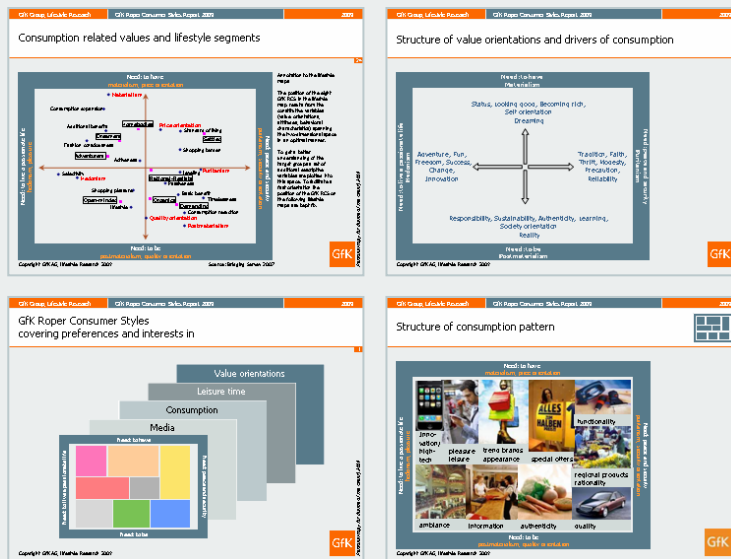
GfK Group, Lifestyle Research | GfK Roper Consumer Styles, Report 2009 | 2009

Consumption related values and lifestyle segments

Need: to have
materialism, price orientation

Materialism
Consumption aspiration
Conventional
Price orientation
Aesthetic/luxury
Shopping, thrifting
Dreamers
Settled
Fashion consciousness
Shopping bonus
Adventurers
Adherence
Leisure
Loyalty
Reliability
Hedonism
National/traditional
Traditional
Shopping pleasure
Basic benefit
Open-minded
Organic
Timeless
Realists
Demanding
Consumption rejection
Quality orientation
Post-materialism

Need: to live a passionate life
hedonism, pleasure

Need: peace and security
puritanism, caution

Need: to be
postmaterialism, quality orientation

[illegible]

Copyright GfK AG, Lifestyle Research 2009 | Source: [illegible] 2007

GfK

GfK Group, Lifestyle Research | GfK Roper Consumer Styles, Report 2009 | 2009

Structure of value orientations and drivers of consumption

Need: to have
Materialism

Status, looking good, Becoming rich, Self orientation
Dreaming

Adventure, Fun, Freedom, Success, Change, Innovation

Tradition, Faith, Thrift, Honesty, Precaution, Reliability

Responsibility, Sustainability, Authenticity, Learning, Society orientation
Reality

Need: to be
Post materialism

Need: to live a passionate life
Hedonism

Need: peace and security
Puritanism

Copyright GfK AG, Lifestyle Research 2009

GfK

GfK Group, Lifestyle Research | GfK Roper Consumer Styles, Report 2009 | 2009

GfK Roper Consumer Styles
covering preferences and interests in

Value orientations
Leisure time
Consumption
Media

Need: to have
Need: to live a passionate life
Need: peace and security
Need: to be

Copyright GfK AG, Lifestyle Research 2009

GfK

GfK Group, Lifestyle Research | GfK Roper Consumer Styles, Report 2009 | 2009

Structure of consumption pattern

Need: to have
materialism, price orientation

ALLES 1 HALBEN

innovation
high-tech
pleasure
leisure
trend brands
appearance
special offers
functionality
regional products
rationality
ambiance
information
authenticity
quality

Need: to live a passionate life
hedonism, pleasure

Need: peace and security
puritanism, caution

Need: to be
postmaterialism, quality orientation

Copyright GfK AG, Lifestyle Research 2009

GfK